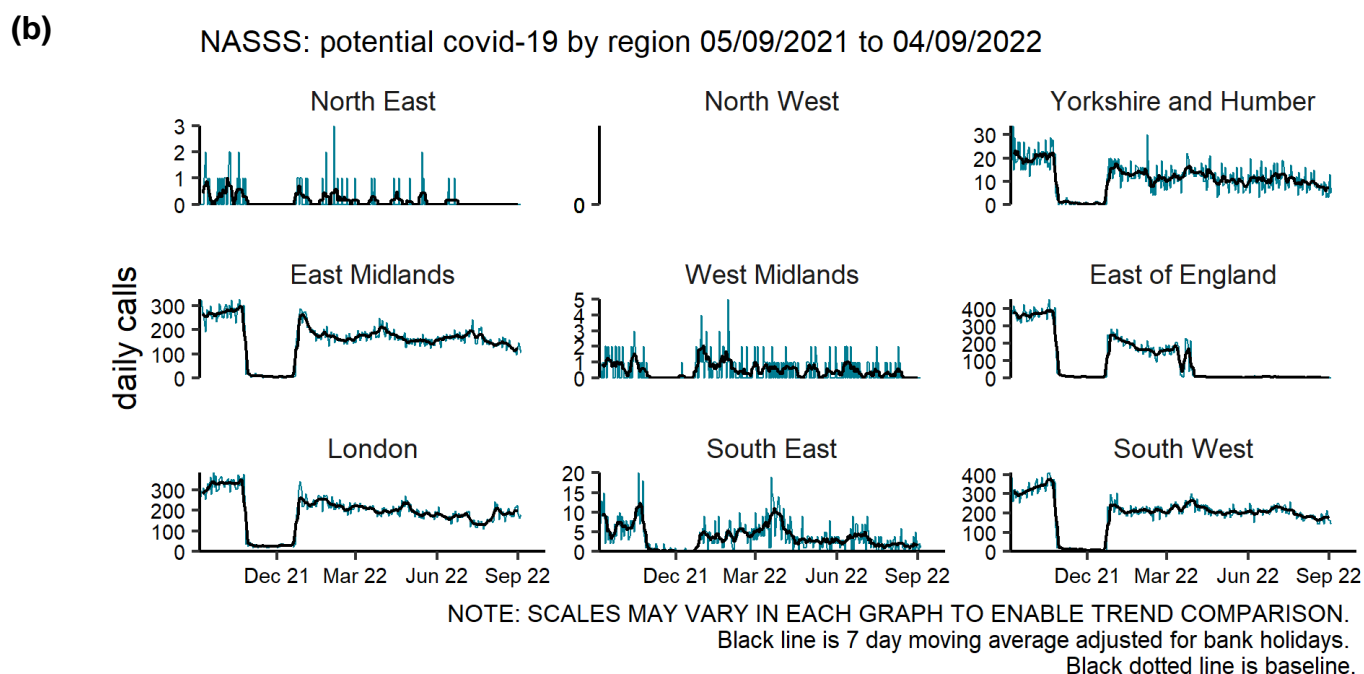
(b)

NASSS: potential covid-19 by region 05/09/2021 to 04/09/2022

daily calls

North East
3
2
1
0

North West
0

Yorkshire and Humber
30
20
10
0

East Midlands
300
200
100
0

West Midlands
5
4
3
2
1
0

East of England
400
300
200
100
0

London
300
200
100
0
Dec 21 Mar 22 Jun 22 Sep 22

South East
20
15
10
5
0
Dec 21 Mar 22 Jun 22 Sep 22

South West
400
300
200
100
0
Dec 21 Mar 22 Jun 22 Sep 22

NOTE: SCALES MAY VARY IN EACH GRAPH TO ENABLE TREND COMPARISON.
Black line is 7 day moving average adjusted for bank holidays.
Black dotted line is baseline.